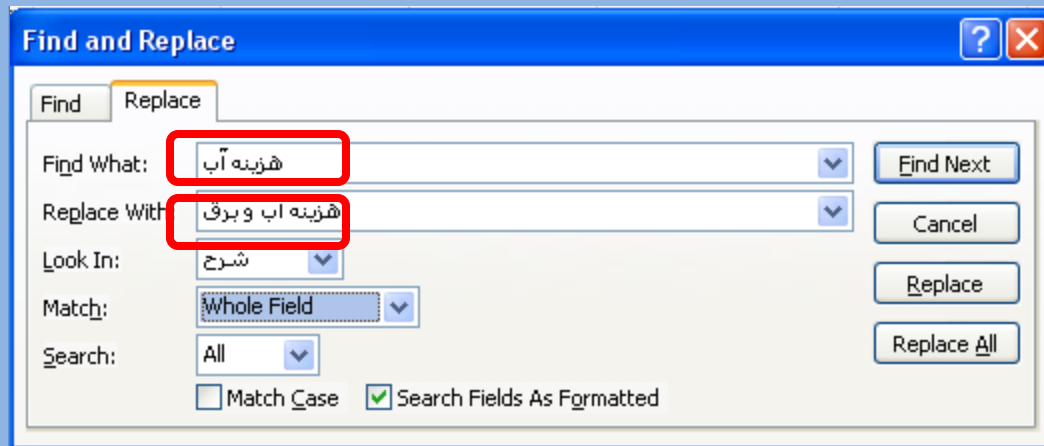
Find and Replace

Find
Replace

Find What: هزینه آب
Replace With: هزینه اب و برق
Look In: شرح
Match: Whole Field
Search: All

Match Case
Search Fields As Formatted

Find Next
Cancel
Replace
Replace All